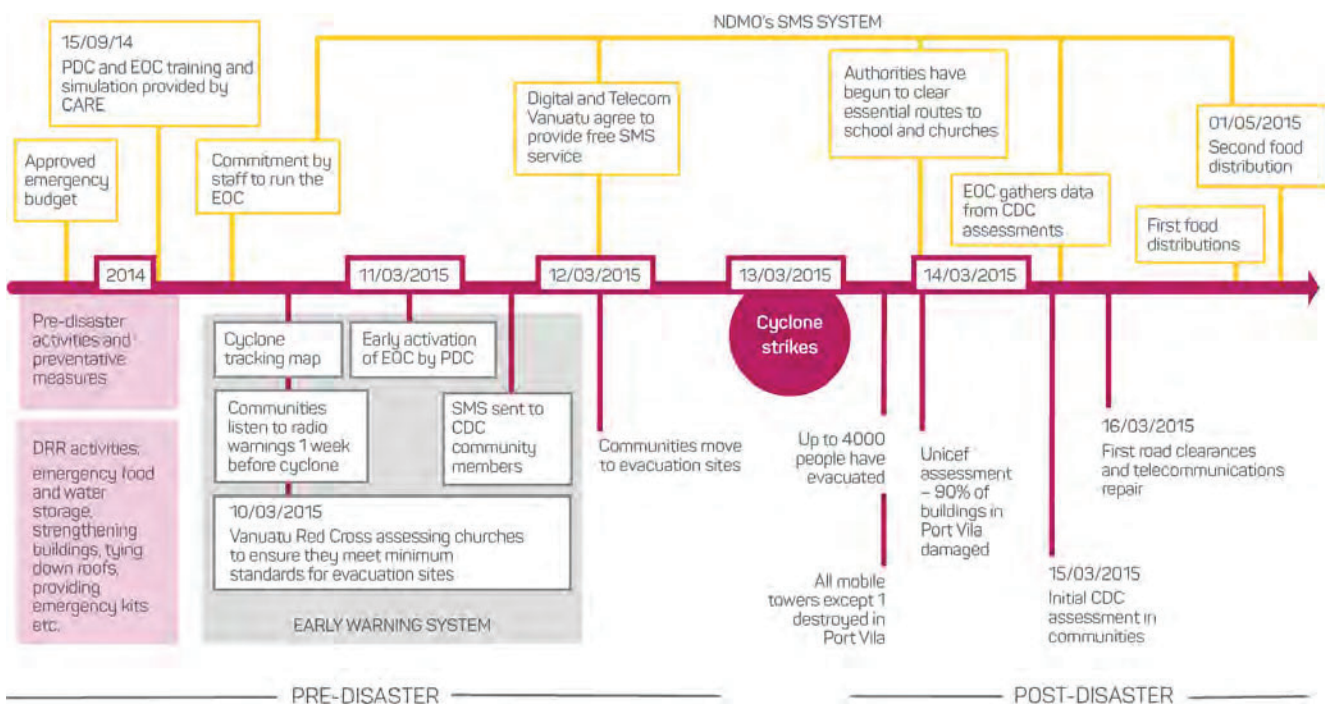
NDMO's SMS SYSTEM

15/09/14
PDC and EOC training and simulation provided by CARE

Approved emergency budget

Commitment by staff to run the EOC

Digital and Telecom Vanuatu agree to provide free SMS service

Authorities have begun to clear essential routes to school and churches

EOC gathers data from CDC assessments

First food distributions

01/05/2015
Second food distribution

2014

11/03/2015

12/03/2015

13/03/2015

14/03/2015

Pre-disaster activities and preventative measures

DRR activities: emergency food and water storage, strengthening buildings, tying down roofs, providing emergency kits etc.

Cyclone tracking map

Early activation of EOC by PDC

Communities listen to radio warnings 1 week before cyclone

SMS sent to CDC community members

10/03/2015
Vanuatu Red Cross assessing churches to ensure they meet minimum standards for evacuation sites

EARLY WARNING SYSTEM

Communities move to evacuation sites

Cyclone strikes

Up to 4000 people have evacuated

All mobile towers except 1 destroyed in Port Vila

Unicef assessment – 90% of buildings in Port Vila damaged

16/03/2015
First road clearances and telecommunications repair

15/03/2015
Initial CDC assessment in communities

PRE-DISASTER

POST-DISASTER